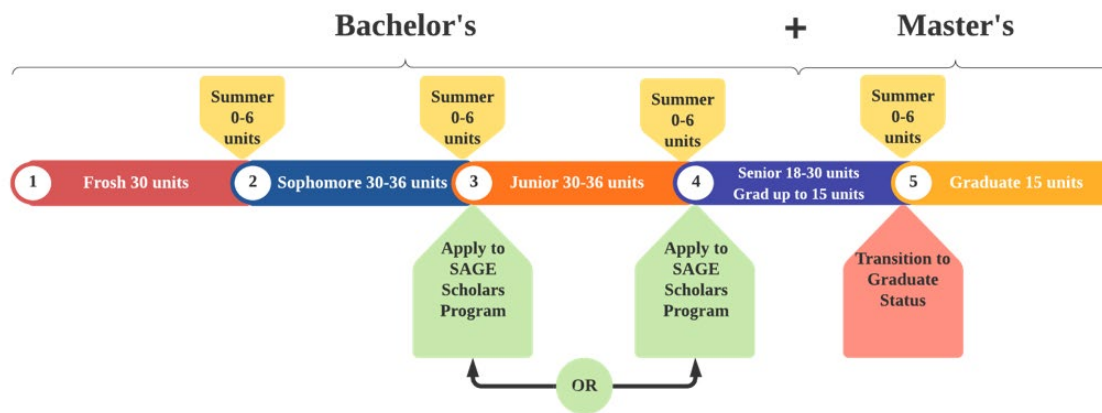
Bachelor's + Master's

Summer 0-6 units

Summer 0-6 units

Summer 0-6 units

Summer 0-6 units

1 Frosh 30 units

2 Sophomore 30-36 units

3 Junior 30-36 units

4 Senior 18-30 units Grad up to 15 units

5 Graduate 15 units

Apply to SAGE Scholars Program

Apply to SAGE Scholars Program

Transition to Graduate Status

OR